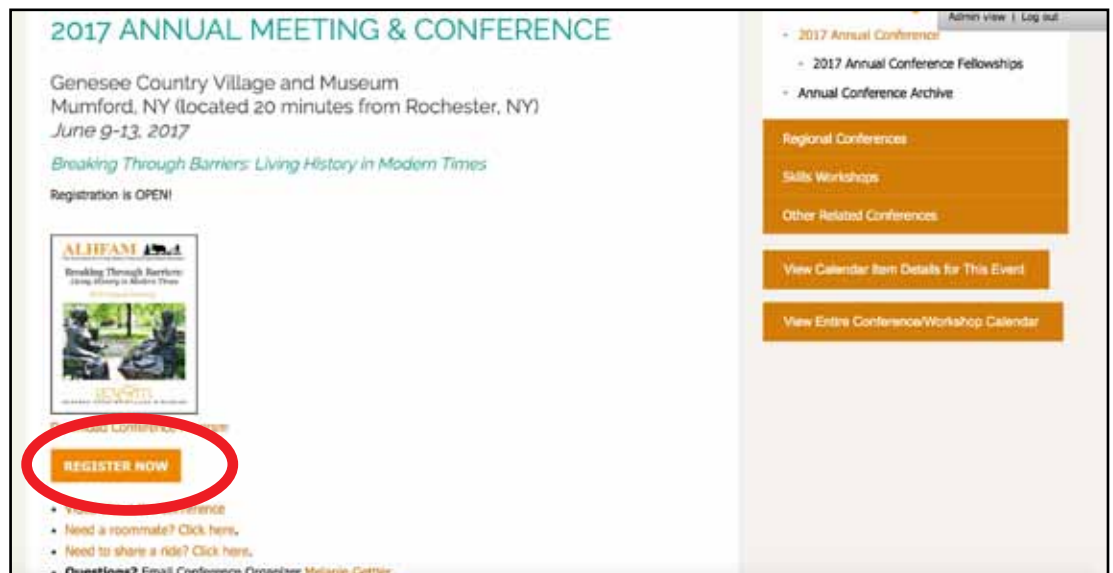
2017 ANNUAL MEETING & CONFERENCE

Genesee Country Village and Museum
Mumford, NY (located 20 minutes from Rochester, NY)
June 9-13, 2017

Breaking Through Barriers: Living History in Modern Times

Registration is OPEN!

ALHFAM

Breaking Through Barriers: Living History in Modern Times

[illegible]

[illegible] Conference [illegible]

REGISTER NOW

- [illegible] Conference
- Need a roommate? Click here.
- Need to share a ride? Click here.
- Questions? Email Conference Organizer Melanie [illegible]

Admin view | Log out

- 2017 Annual Conference
- 2017 Annual Conference Fellowships
- Annual Conference Archive

Regional Conferences

Skills Workshops

Other Related Conferences

View Calendar Item Details for This Event

View Entire Conference/Workshop Calendar